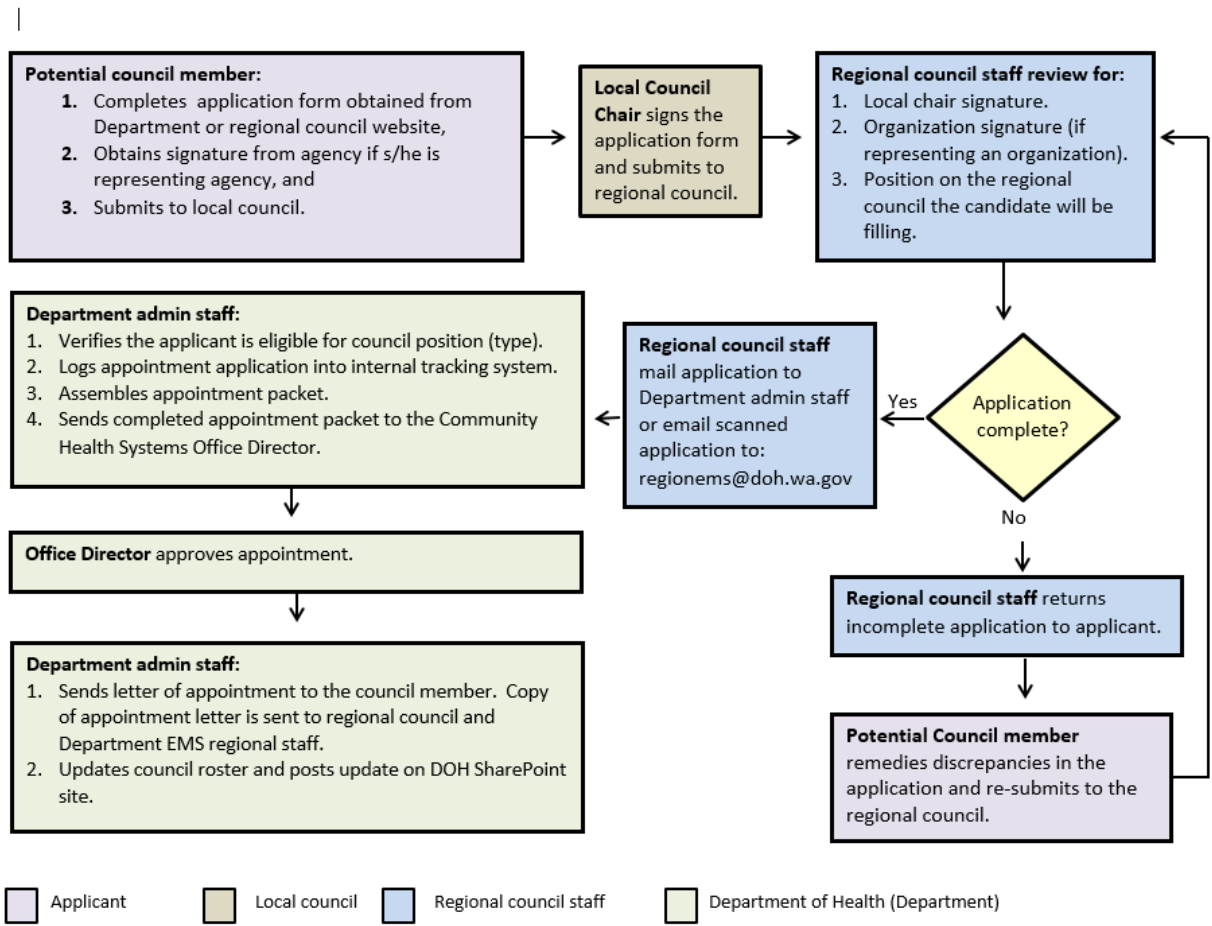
Potential council member:
1. Completes application form obtained from Department or regional council website,
2. Obtains signature from agency if s/he is representing agency, and
3. Submits to local council.

Local Council Chair signs the application form and submits to regional council.

Regional council staff review for:
1. Local chair signature.
2. Organization signature (if representing an organization).
3. Position on the regional council the candidate will be filling.

Application complete?

Yes

Regional council staff mail application to Department admin staff or email scanned application to: regionems@doh.wa.gov

Department admin staff:
1. Verifies the applicant is eligible for council position (type).
2. Logs appointment application into internal tracking system.
3. Assembles appointment packet.
4. Sends completed appointment packet to the Community Health Systems Office Director.

Office Director approves appointment.

Department admin staff:
1. Sends letter of appointment to the council member. Copy of appointment letter is sent to regional council and Department EMS regional staff.
2. Updates council roster and posts update on DOH SharePoint site.

No

Regional council staff returns incomplete application to applicant.

Potential Council member remedies discrepancies in the application and re-submits to the regional council.

Applicant
Local council
Regional council staff
Department of Health (Department)